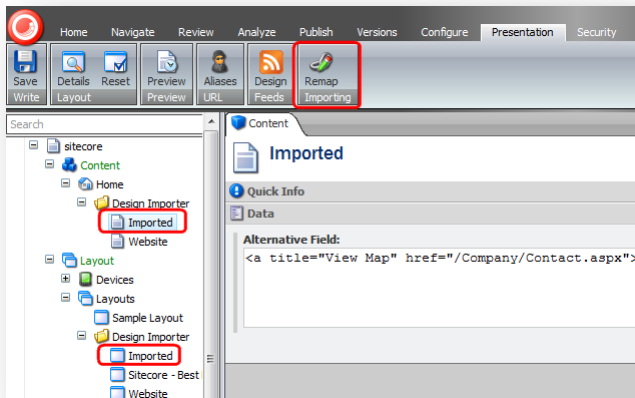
Home Navigate Review Analyze Publish Versions Configure Presentation Security

Save Write
Details Reset Layout
Preview Preview
Aliases URL
Design Feeds
Remap Importing

Search

sitecore
Content
Home
Design Importer
Imported
Website
Layout
Devices
Layouts
Sample Layout
Design Importer
Imported
Sitecore - Best
Website

Content

Imported

Quick Info

Data

Alternative Field:

<a title="View Map" href="/Company/Contact.aspx">